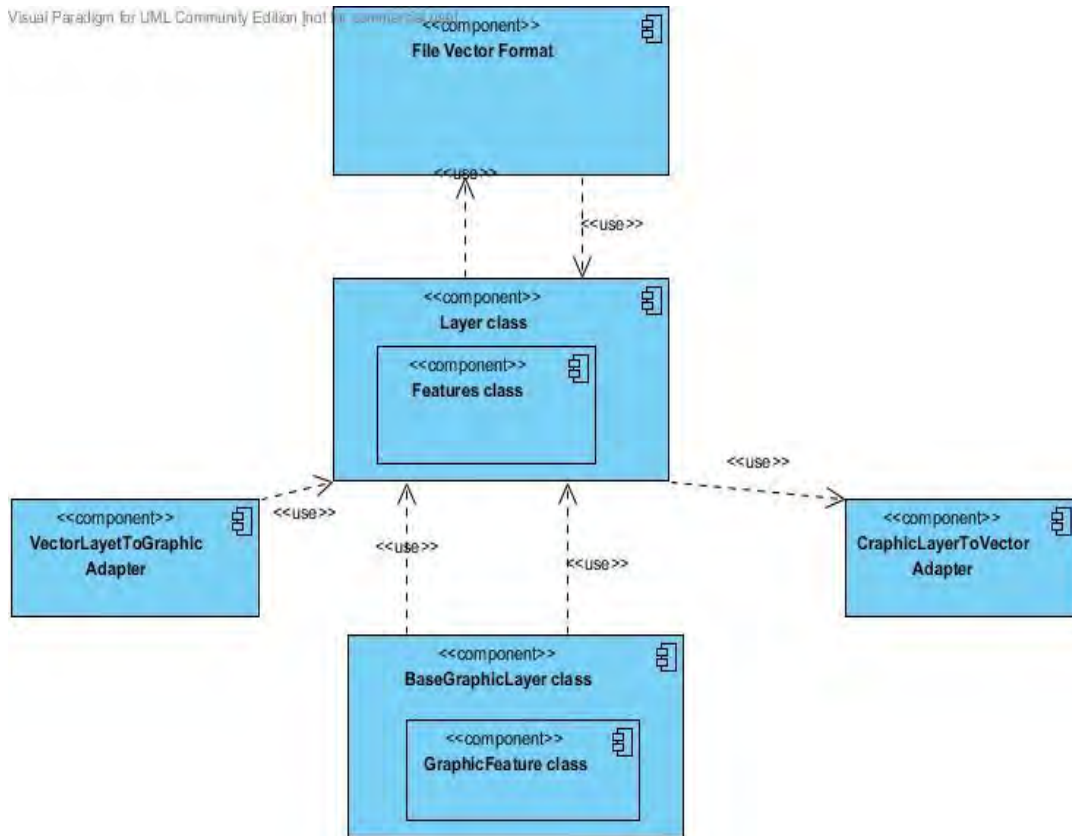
Visual Paradigm for UML Community Edition [not for commercial use]

<<component>>
File Vector Format

<<use>>

<<use>>

<<component>>
Layer class

<<component>>
Features class

<<use>>

<<component>>
VectorLayetToGraphic Adapter

<<use>>

<<use>>

<<use>>

<<component>>
CraphicLayerToVector Adapter

<<component>>
BaseGraphicLayer class

<<component>>
GraphicFeature class